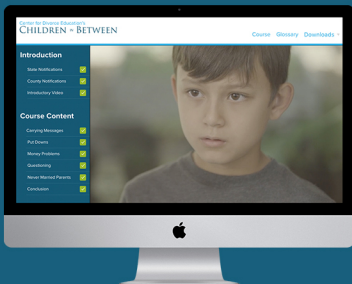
Center for Divorce Education's
CHILDREN in BETWEEN

Course Glossary Downloads

Introduction
State Notifications
County Notifications
Introductory Video

Course Content
Carrying Messages
Put Downs
Money Problems
Questioning
Never Married Parents
Conclusion